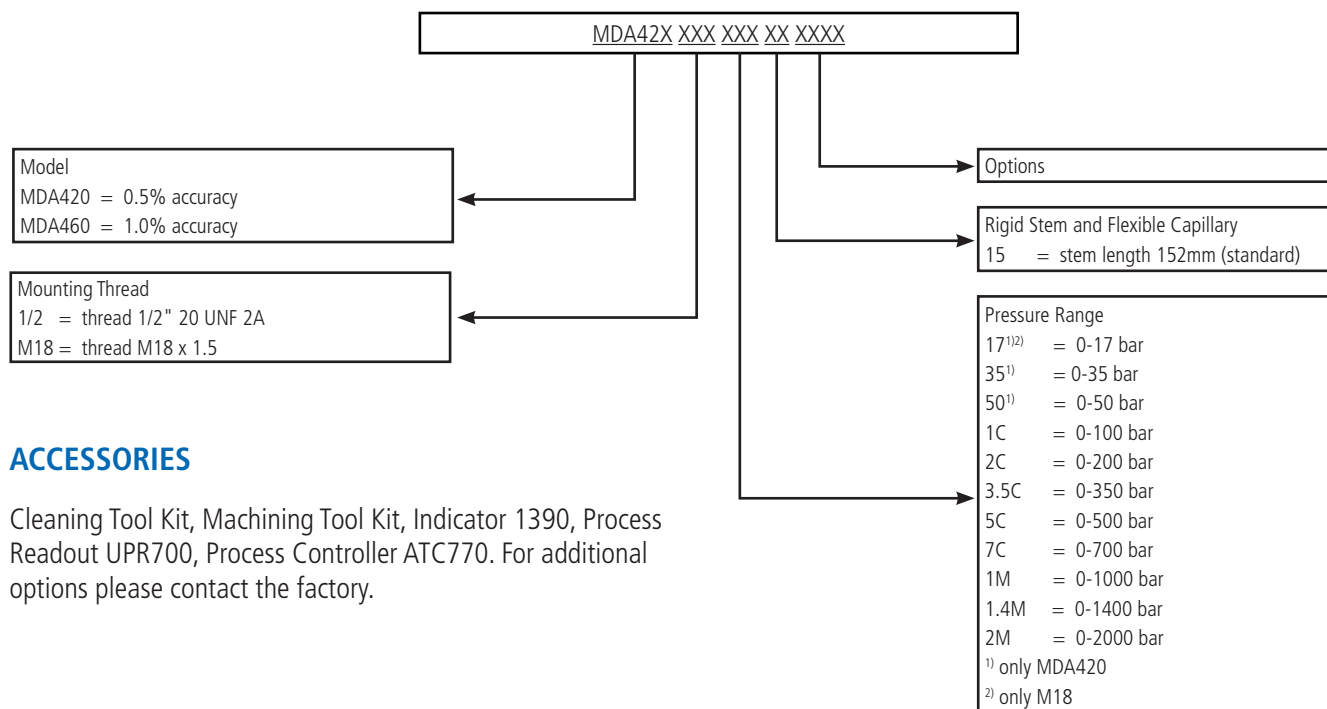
MDA42X XXX XXX XX XXXX

Model
MDA420 = 0.5% accuracy
MDA460 = 1.0% accuracy

Mounting Thread
1/2 = thread 1/2" 20 UNF 2A
M18 = thread M18 x 1.5

Options

Rigid Stem and Flexible Capillary
15 = stem length 152mm (standard)

Pressure Range
$17^{1)2)}$ = 0-17 bar
$35^{1)}$ = 0-35 bar
$50^{1)}$ = 0-50 bar
1C = 0-100 bar
2C = 0-200 bar
3.5C = 0-350 bar
5C = 0-500 bar
7C = 0-700 bar
1M = 0-1000 bar
1.4M = 0-1400 bar
2M = 0-2000 bar
$^{1)}$ only MDA420
$^{2)}$ only M18

ACCESSORIES

Cleaning Tool Kit, Machining Tool Kit, Indicator 1390, Process Readout UPR700, Process Controller ATC770. For additional options please contact the factory.